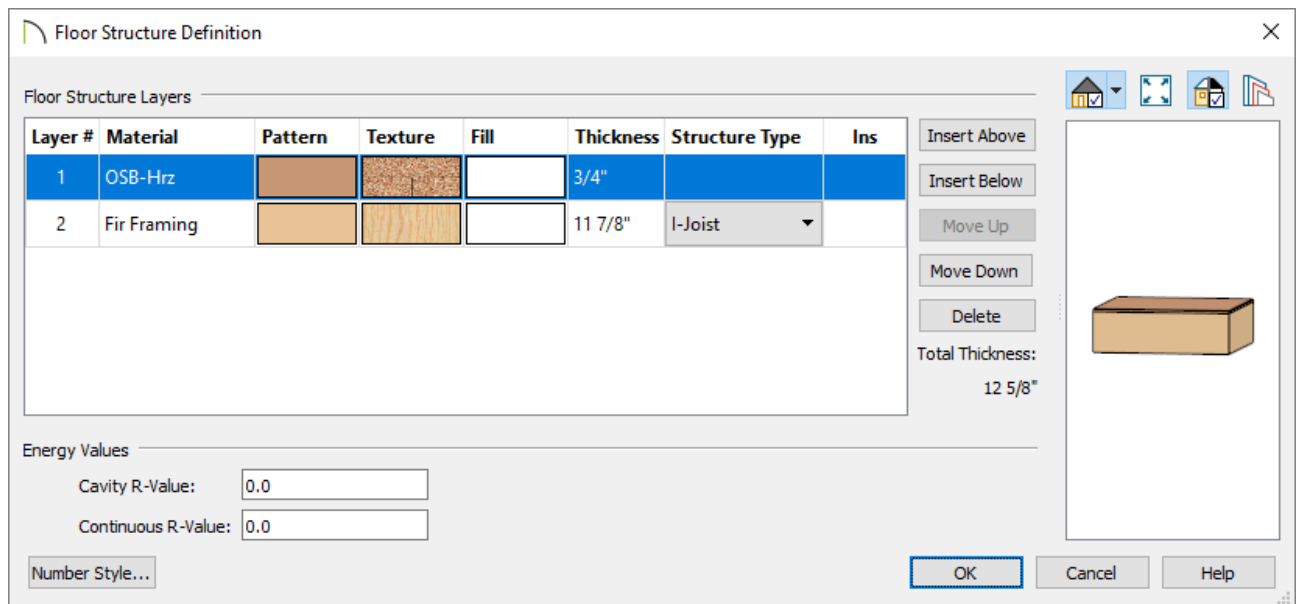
Floor Structure Definition

Floor Structure Layers

| Layer # | Material | Pattern | Texture | Fill | Thickness | Structure Type | Ins |
|---|---|---|---|---|---|---|---|
| 1 | OSB-Hrz | | | | 3/4" | | |
| 2 | Fir Framing | | | | 11 7/8" | I-Joist | |

Insert Above
Insert Below
Move Up
Move Down
Delete
Total Thickness:
12 5/8"

Energy Values
Cavity R-Value: 0.0
Continuous R-Value: 0.0

Number Style...
OK
Cancel
Help